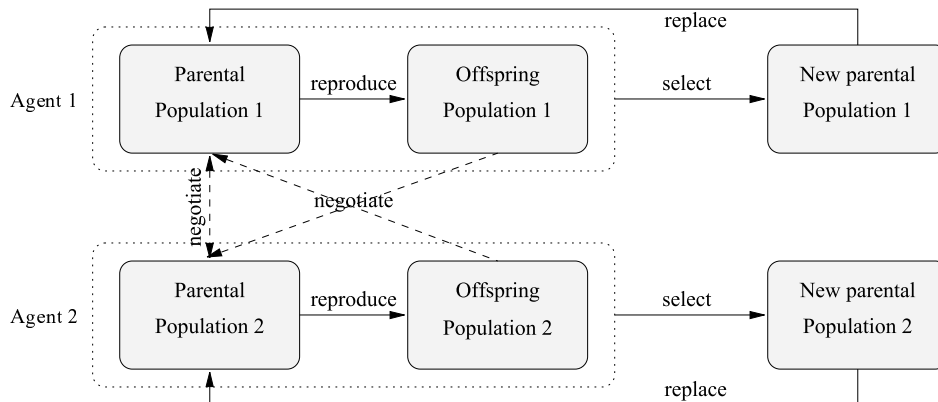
replace

Agent 1

Parental Population 1

reproduce

Offspring Population 1

select

New parental Population 1

negotiate

negotiate

Agent 2

Parental Population 2

reproduce

Offspring Population 2

select

New parental Population 2

replace